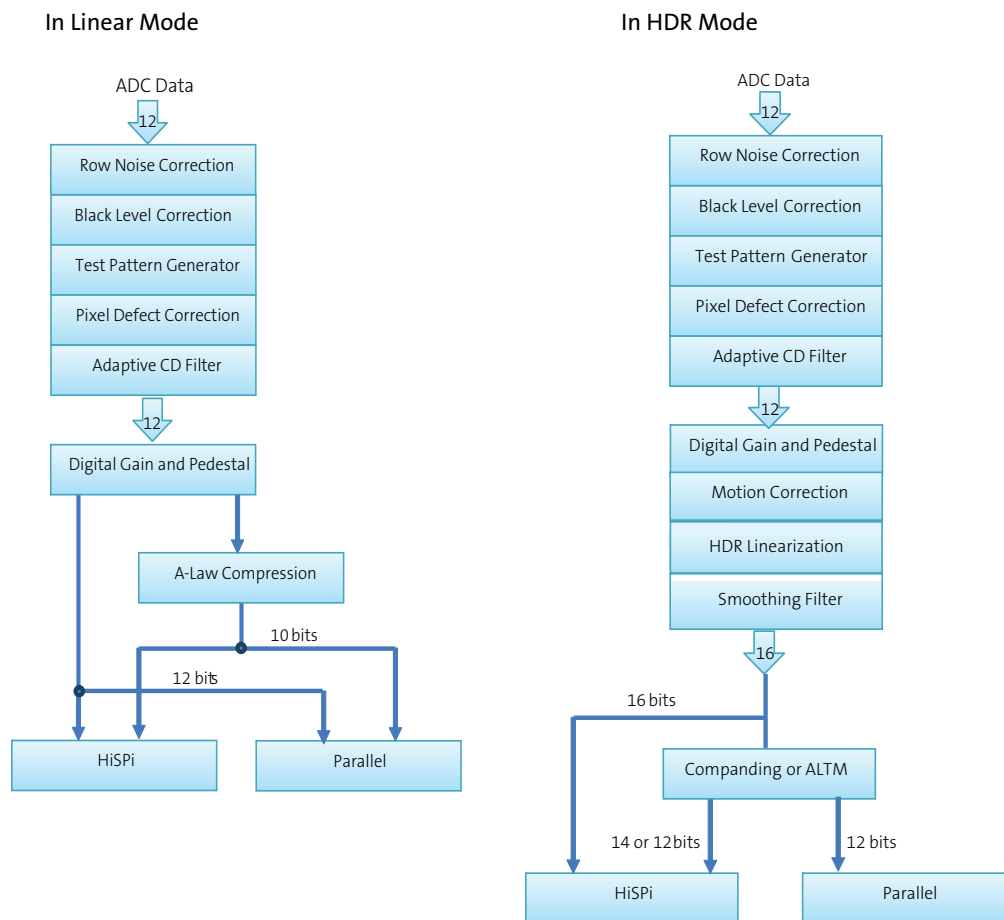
In Linear Mode

ADC Data

12

Row Noise Correction

Black Level Correction

Test Pattern Generator

Pixel Defect Correction

Adaptive CD Filter

12

Digital Gain and Pedestal

A-Law Compression

10 bits

12 bits

HiSPi

Parallel

In HDR Mode

ADC Data

12

Row Noise Correction

Black Level Correction

Test Pattern Generator

Pixel Defect Correction

Adaptive CD Filter

12

Digital Gain and Pedestal

Motion Correction

HDR Linearization

Smoothing Filter

16

16 bits

Companding or ALTM

14 or 12 bits

12 bits

HiSPi

Parallel